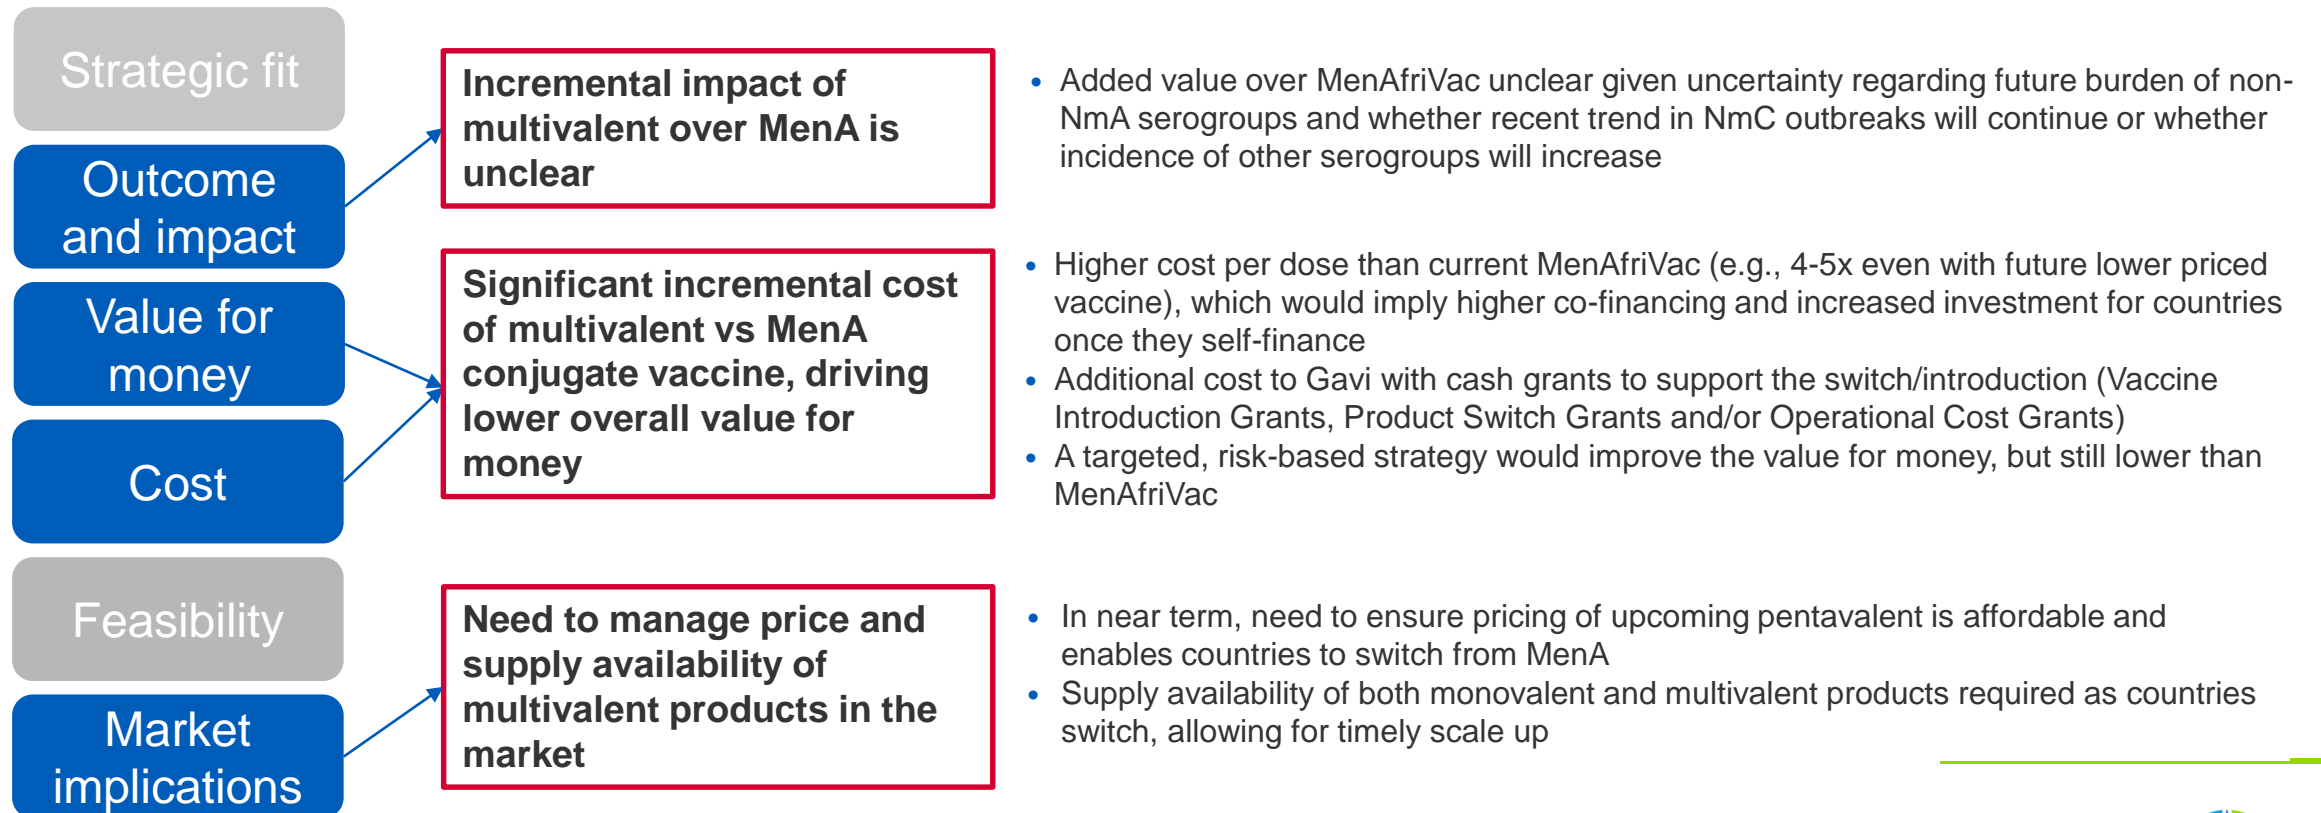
Strategic fit

Outcome and impact

Value for money

Cost

Feasibility

Market implications

Incremental impact of multivalent over MenA is unclear

- Added value over MenAfriVac unclear given uncertainty regarding future burden of non-NmA serogroups and whether recent trend in NmC outbreaks will continue or whether incidence of other serogroups will increase

Significant incremental cost of multivalent vs MenA conjugate vaccine, driving lower overall value for money

- Higher cost per dose than current MenAfriVac (e.g., 4-5x even with future lower priced vaccine), which would imply higher co-financing and increased investment for countries once they self-finance
- Additional cost to Gavi with cash grants to support the switch/introduction (Vaccine Introduction Grants, Product Switch Grants and/or Operational Cost Grants)
- A targeted, risk-based strategy would improve the value for money, but still lower than MenAfriVac

Need to manage price and supply availability of multivalent products in the market

- In near term, need to ensure pricing of upcoming pentavalent is affordable and enables countries to switch from MenA
- Supply availability of both monovalent and multivalent products required as countries switch, allowing for timely scale up